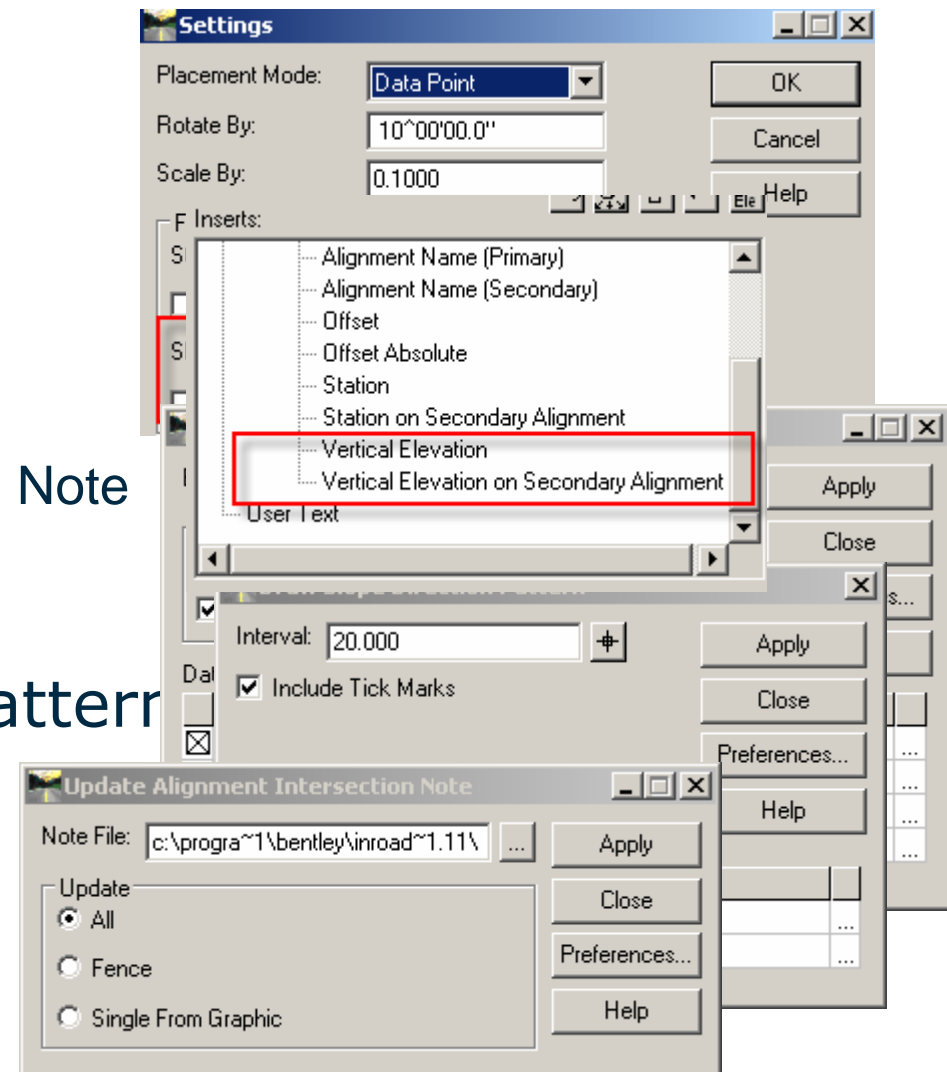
Settings

Placement Mode: Data Point

Rotate By: 10^00'00.0"

Scale By: 0.1000

OK

Cancel

Help

Inserts:

Alignment Name (Primary)

Alignment Name (Secondary)

Offset

Offset Absolute

Station

Station on Secondary Alignment

Vertical Elevation

Vertical Elevation on Secondary Alignment

User Text

Note

Apply

Close

atter

Interval: 20.000

Include Tick Marks

Apply

Close

Preferences...

Help

Update Alignment Intersection Note

Note File: c:\progra~1\bentley\inroad~1.11\

Apply

Close

Preferences...

Help

Update

All

Fence

Single From Graphic